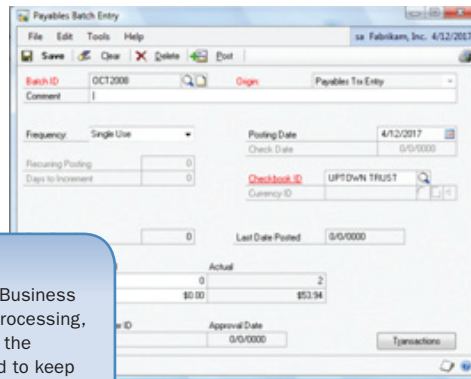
Payables Batch Entry

File Edit Tools Help

sa Fabrikam, Inc. 4/12/2017

Save Clear Delete Post

Batch ID OCT2008

Origin Payables Trx Entry

Comment

Frequency: Single Use

Posting Date 4/12/2017

Check Date 0/0/0000

Recurring Posting 0

Days to Increment 0

Checkbook ID UPTOWN TRUST

Currency ID

0

Last Date Posted 0/0/0000

Actual

0

2

$0.00

$53.94

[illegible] ID

Approval Date

0/0/0000

Transactions

Business
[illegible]rocessing,
the
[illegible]d to keep